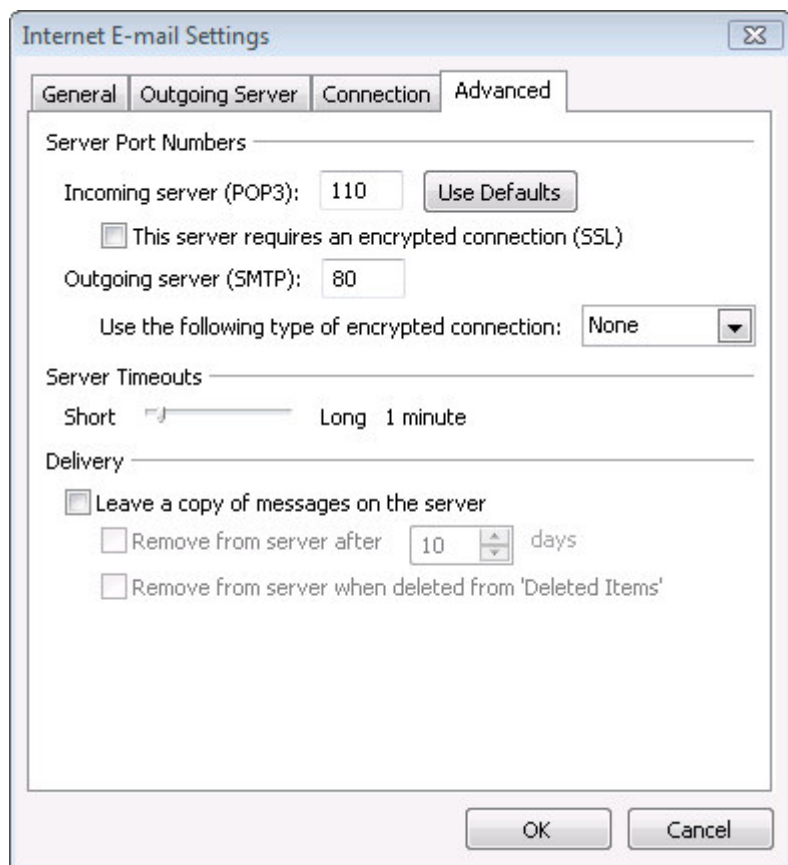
Internet E-mail Settings

General | Outgoing Server | Connection | Advanced

Server Port Numbers

Incoming server (POP3): 110 Use Defaults

This server requires an encrypted connection (SSL)

Outgoing server (SMTP): 80

Use the following type of encrypted connection: None

Server Timeouts

Short Long 1 minute

Delivery

Leave a copy of messages on the server

Remove from server after 10 days

Remove from server when deleted from 'Deleted Items'

OK Cancel